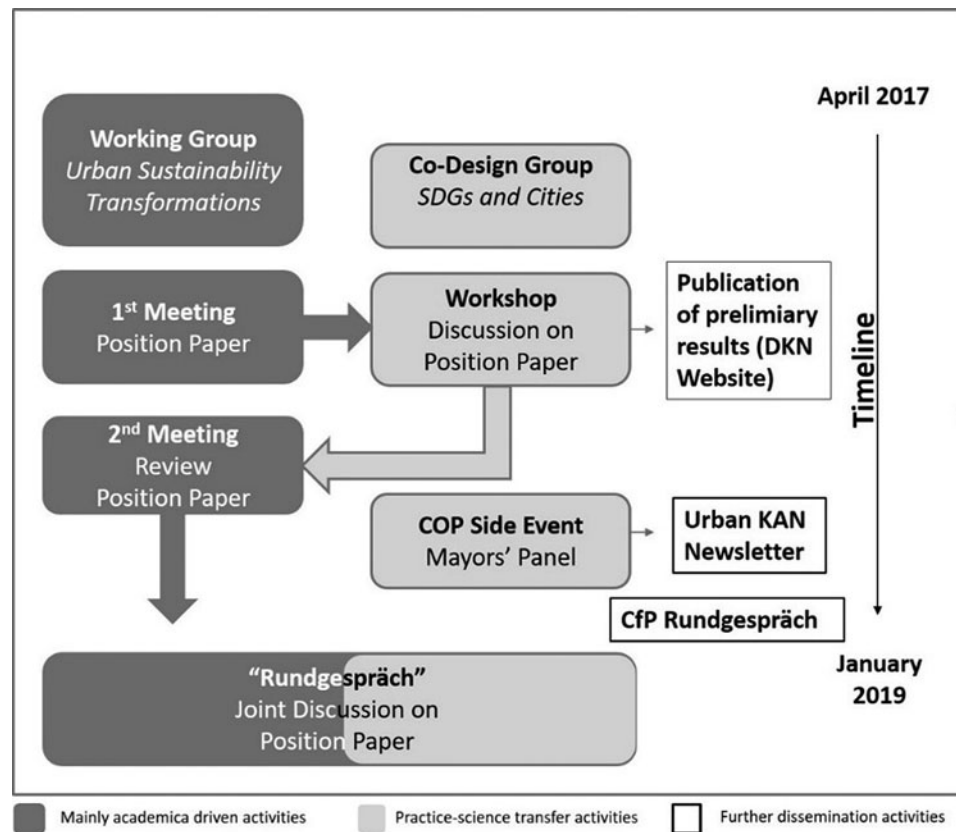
April 2017

Working Group
*Urban Sustainability Transformations*

Co-Design Group
*SDGs and Cities*

1$^{st}$ Meeting
Position Paper

Workshop
Discussion on Position Paper

Publication of prelimiary results (DKN Website)

Timeline

2$^{nd}$ Meeting
Review
Position Paper

COP Side Event
Mayors' Panel

Urban KAN Newsletter

CfP Rundgespräch

"Rundgespräch"
Joint Discussion on Position Paper

January 2019

Mainly academica driven activities

Practice-science transfer activities

Further dissemination activities